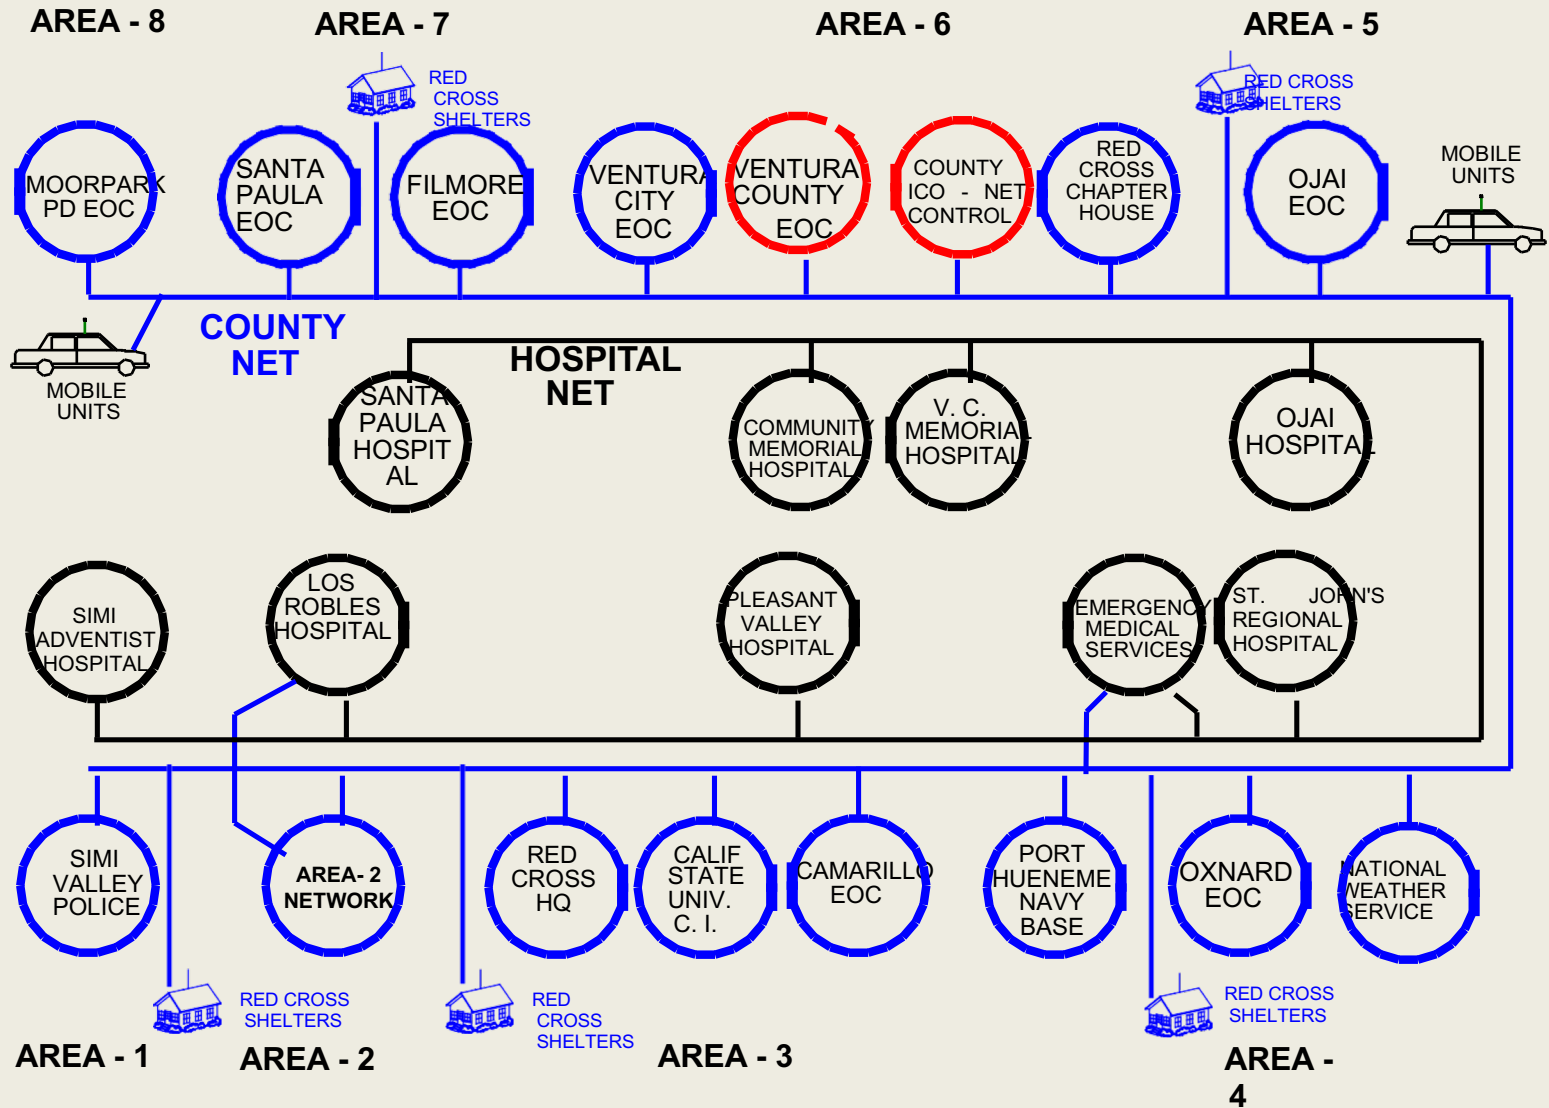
AREA - 8

AREA - 7

AREA - 6

AREA - 5

RED CROSS SHELTERS

RED CROSS SHELTERS

MOORPARK PD EOC

SANTA PAULA EOC

FILMORE EOC

VENTURA CITY EOC

VENTURA COUNTY EOC

COUNTY ICO - NET CONTROL

RED CROSS CHAPTER HOUSE

OJAI EOC

MOBILE UNITS

COUNTY NET

MOBILE UNITS

HOSPITAL NET

SANTA PAULA HOSPIT AL

COMMUNITY MEMORIAL HOSPITAL

V. C. MEMORIAL HOSPITAL

OJAI HOSPITAL

SIMI ADVENTIST HOSPITAL

LOS ROBLES HOSPITAL

PLEASANT VALLEY HOSPITAL

EMERGENCY MEDICAL SERVICES

ST. JOHN'S REGIONAL HOSPITAL

SIMI VALLEY POLICE

AREA- 2 NETWORK

RED CROSS HQ

CALIF STATE UNIV. C. I.

CAMARILLO EOC

PORT HUENEME NAVY BASE

OXNARD EOC

NATIONAL WEATHER SERVICE

RED CROSS SHELTERS

RED CROSS SHELTERS

RED CROSS SHELTERS

AREA - 1

AREA - 2

AREA - 3

AREA - 4